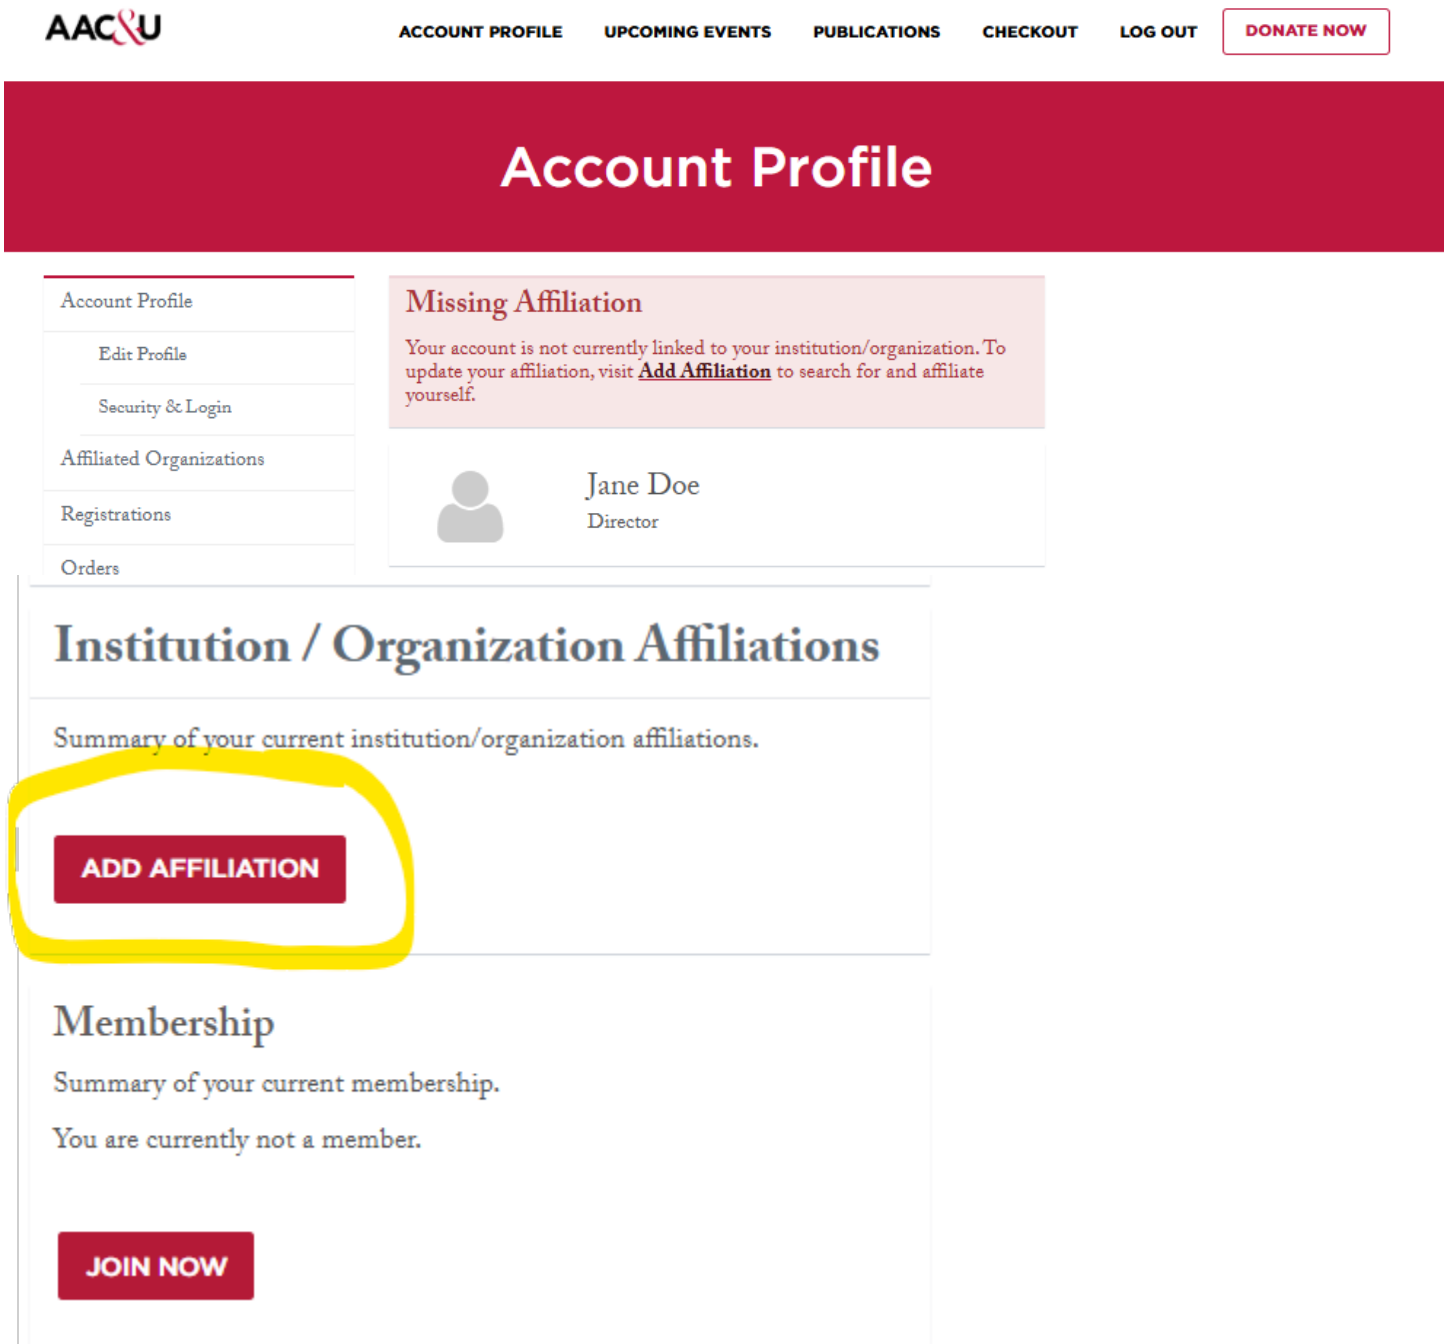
AAC&U

ACCOUNT PROFILE UPCOMING EVENTS PUBLICATIONS CHECKOUT LOG OUT DONATE NOW

Account Profile

Account Profile
Edit Profile
Security & Login
Affiliated Organizations
Registrations
Orders

Missing Affiliation

Your account is not currently linked to your institution/organization. To update your affiliation, visit Add Affiliation to search for and affiliate yourself.

Jane Doe
Director

Institution / Organization Affiliations

Summary of your current institution/organization affiliations.

ADD AFFILIATION

Membership

Summary of your current membership.

You are currently not a member.

JOIN NOW